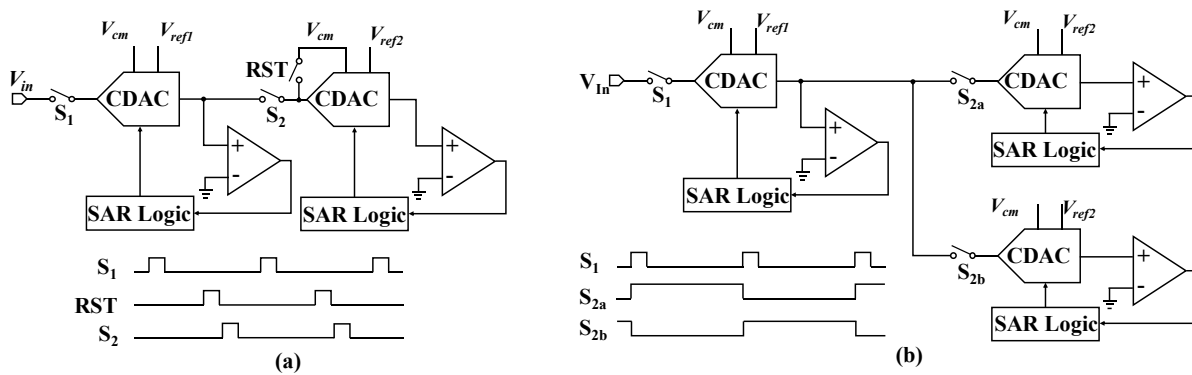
$V_{cm}$ $V_{ref1}$ $V_{cm}$ $V_{ref2}$

RST

$V_{in}$ $S_1$ CDAC $S_2$ CDAC

+ - + -

SAR Logic SAR Logic

$S_1$
RST
$S_2$

(a)

$V_{cm}$ $V_{ref1}$ $V_{cm}$ $V_{ref2}$

$V_{In}$ $S_1$ CDAC $S_{2a}$ CDAC

+ - + -

SAR Logic SAR Logic

$V_{cm}$ $V_{ref2}$

$S_{2b}$ CDAC

+ -

$S_1$
$S_{2a}$
$S_{2b}$

SAR Logic

(b)